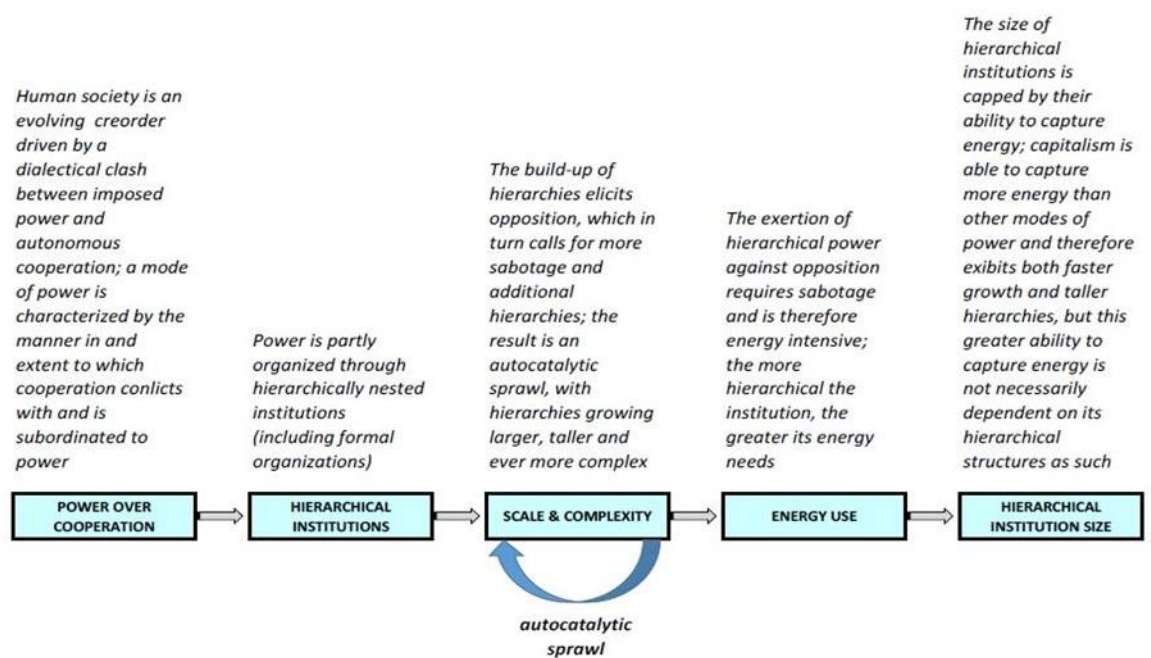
Human society is an evolving creorder driven by a dialectical clash between imposed power and autonomous cooperation; a mode of power is characterized by the manner in and extent to which cooperation conlicts with and is subordinated to power

POWER OVER COOPERATION

Power is partly organized through hierarchically nested institutions (including formal organizations)

HIERARCHICAL INSTITUTIONS

The build-up of hierarchies elicits opposition, which in turn calls for more sabotage and additional hierarchies; the result is an autocatalytic sprawl, with hierarchies growing larger, taller and ever more complex

SCALE & COMPLEXITY

autocatalytic sprawl

The exertion of hierarchical power against opposition requires sabotage and is therefore energy intensive; the more hierarchical the institution, the greater its energy needs

ENERGY USE

The size of hierarchical institutions is capped by their ability to capture energy; capitalism is able to capture more energy than other modes of power and therefore exibits both faster growth and taller hierarchies, but this greater ability to capture energy is not necessarily dependent on its hierarchical structures as such

HIERARCHICAL INSTITUTION SIZE